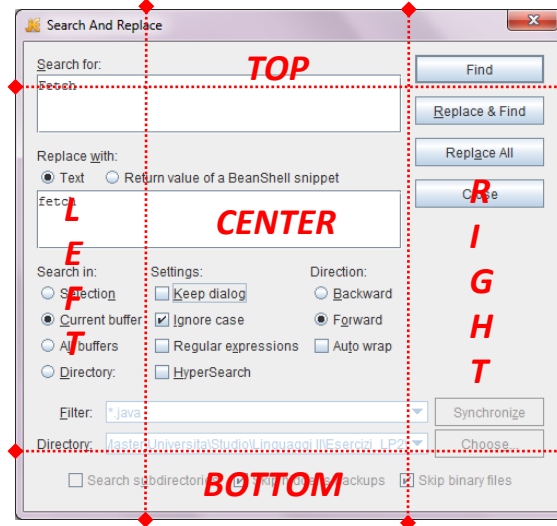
Search And Replace

Search for:
Fetch

TOP

Find

Replace & Find

Replace with:
Text
Return value of a BeanShell snippet

Replace All

fetch

L
E
F
T

CENTER

Close

R
I
G
H
T

Search in:
Selection
Current buffer
All buffers
Directory:

Settings:
Keep dialog
Ignore case
Regular expressions
HyperSearch

Direction:
Backward
Forward
Auto wrap

Filter:
*.java
Synchronize

Directory:
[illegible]aster\Universita\Studio\Linguaggi II\Esercizi_LP2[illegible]
Choose...

Search subdirectories
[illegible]
BOTTOM
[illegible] backups
Skip binary files